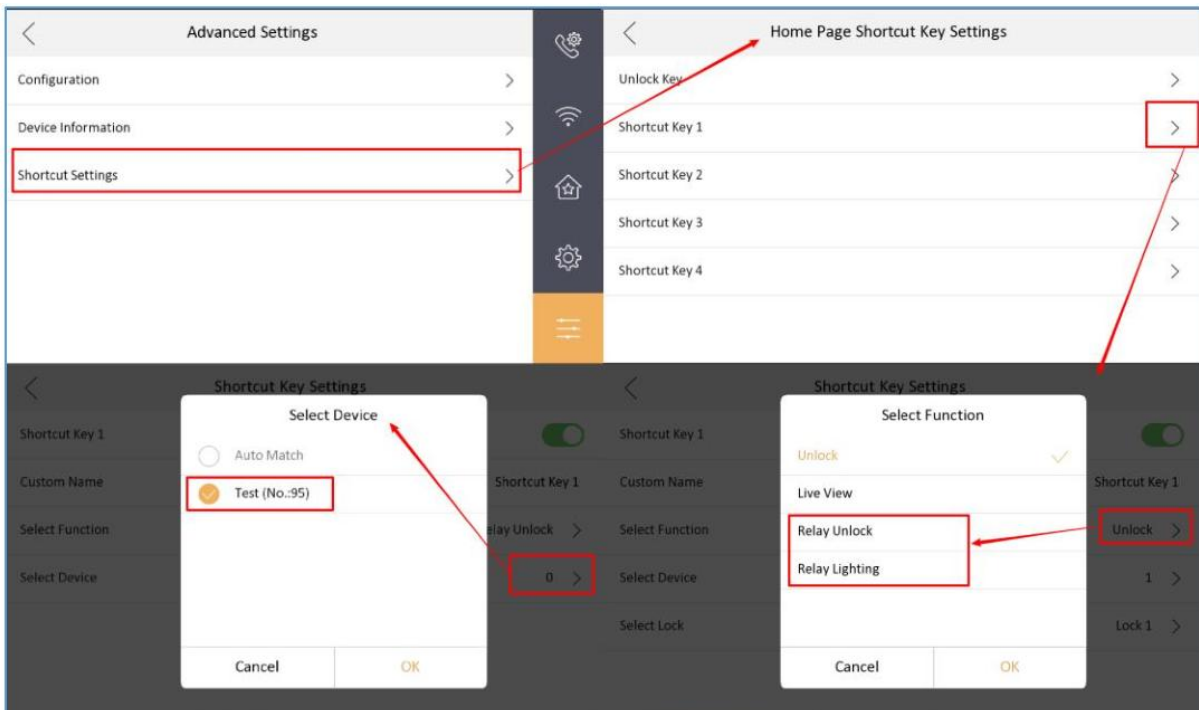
Advanced Settings

Configuration

Device Information

Shortcut Settings

Home Page Shortcut Key Settings

Unlock Key

Shortcut Key 1

Shortcut Key 2

Shortcut Key 3

Shortcut Key 4

Shortcut Key Settings

Shortcut Key 1

Custom Name

Select Function

Select Device

Select Device

Auto Match

Test (No.:95)

Shortcut Key 1

elay Unlock

0

Cancel

OK

Shortcut Key Settings

Shortcut Key 1

Custom Name

Select Function

Select Device

Select Lock

Select Function

Unlock

Live View

Relay Unlock

Relay Lighting

Shortcut Key 1

Unlock

1

Lock 1

Cancel

OK